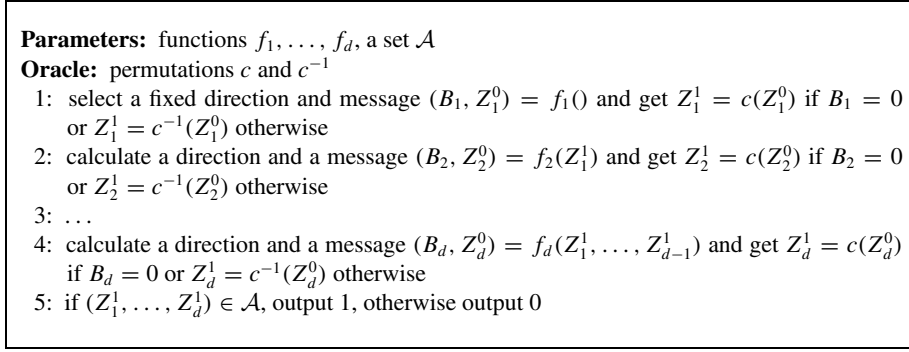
**Parameters:** functions $f_1, \ldots, f_d$, a set $\mathcal{A}$
**Oracle:** permutations $c$ and $c^{-1}$

1: select a fixed direction and message $(B_1, Z_1^0) = f_1()$ and get $Z_1^1 = c(Z_1^0)$ if $B_1 = 0$ or $Z_1^1 = c^{-1}(Z_1^0)$ otherwise
2: calculate a direction and a message $(B_2, Z_2^0) = f_2(Z_1^1)$ and get $Z_2^1 = c(Z_2^0)$ if $B_2 = 0$ or $Z_2^1 = c^{-1}(Z_2^0)$ otherwise
3: $\ldots$
4: calculate a direction and a message $(B_d, Z_d^0) = f_d(Z_1^1, \ldots, Z_{d-1}^1)$ and get $Z_d^1 = c(Z_d^0)$ if $B_d = 0$ or $Z_d^1 = c^{-1}(Z_d^0)$ otherwise
5: if $(Z_1^1, \ldots, Z_d^1) \in \mathcal{A}$, output 1, otherwise output 0